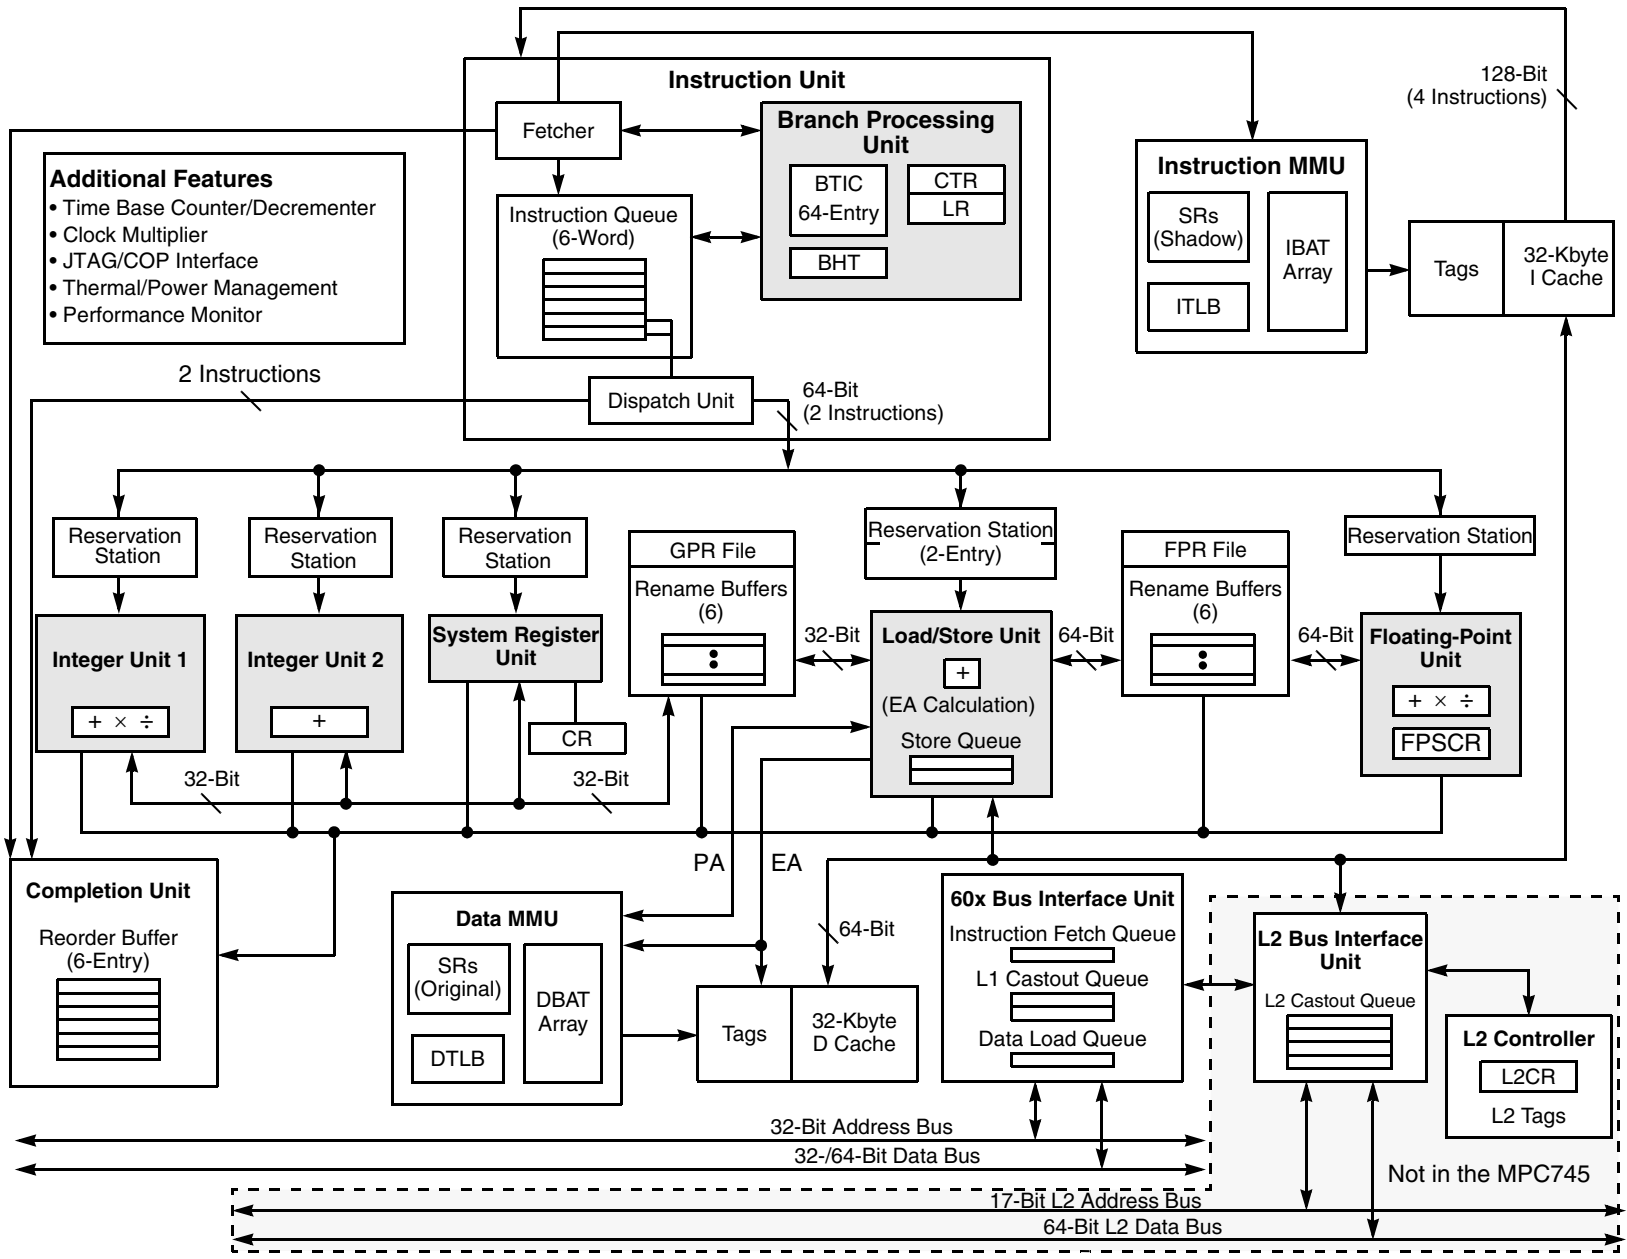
Instruction Unit

Fetcher

Branch Processing Unit

BTIC 64-Entry

CTR

LR

BHT

Instruction Queue (6-Word)

Dispatch Unit

128-Bit (4 Instructions)

Instruction MMU

SRs (Shadow)

IBAT Array

ITLB

Tags

32-Kbyte I Cache

Additional Features
• Time Base Counter/Decrementer
• Clock Multiplier
• JTAG/COP Interface
• Thermal/Power Management
• Performance Monitor

2 Instructions

64-Bit (2 Instructions)

Reservation Station

Reservation Station

Reservation Station

GPR File

Rename Buffers (6)

Reservation Station (2-Entry)

FPR File

Rename Buffers (6)

Reservation Station

Integer Unit 1

Integer Unit 2

System Register Unit

32-Bit

Load/Store Unit

64-Bit

64-Bit

Floating-Point Unit

+ × ÷

+

+

(EA Calculation)

Store Queue

+ × ÷

FPSCR

CR

32-Bit

32-Bit

PA

EA

Completion Unit

Reorder Buffer (6-Entry)

Data MMU

SRs (Original)

DBAT Array

DTLB

64-Bit

Tags

32-Kbyte D Cache

60x Bus Interface Unit

Instruction Fetch Queue

L1 Castout Queue

Data Load Queue

L2 Bus Interface Unit

L2 Castout Queue

L2 Controller

L2CR

L2 Tags

32-Bit Address Bus

32-/64-Bit Data Bus

Not in the MPC745

17-Bit L2 Address Bus

64-Bit L2 Data Bus